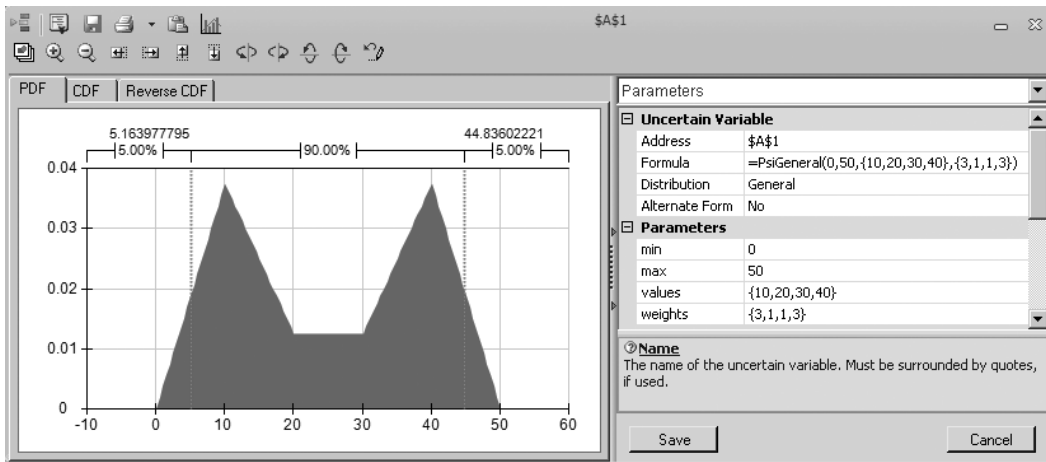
$A$1

PDF | CDF | Reverse CDF

5.163977795
44.83602221
5.00%
90.00%
5.00%

0.04
0.03
0.02
0.01
0
-10
0
10
20
30
40
50
60

Parameters

| ⊟ Uncertain Variable | |
|---|---|
| Address | $A$1 |
| Formula | =PsiGeneral(0,50,{10,20,30,40},{3,1,1,3}) |
| Distribution | General |
| Alternate Form | No |
| ⊟ Parameters | |
| min | 0 |
| max | 50 |
| values | {10,20,30,40} |
| weights | {3,1,1,3} |

Name
The name of the uncertain variable. Must be surrounded by quotes, if used.

Save
Cancel